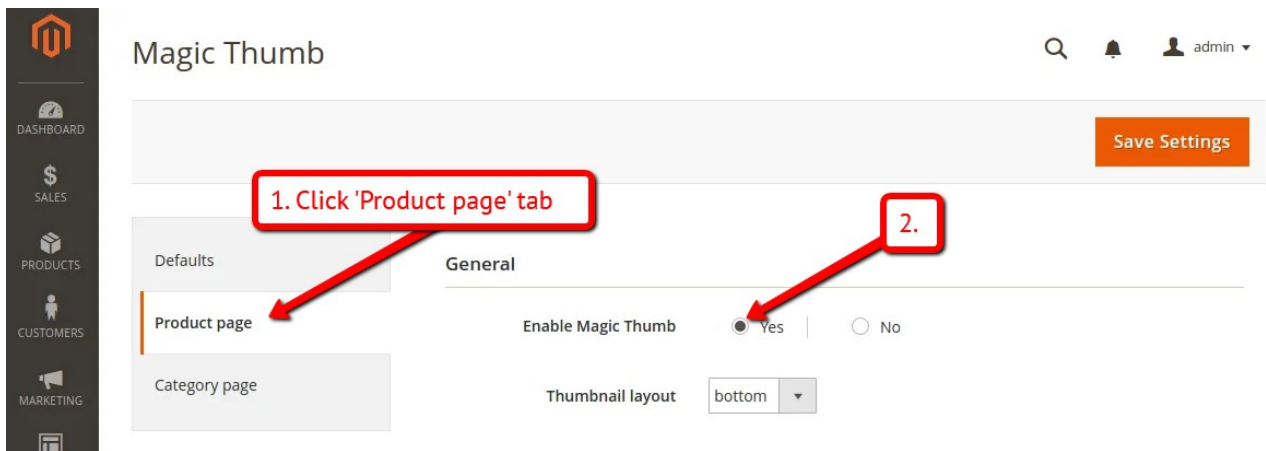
DASHBOARD

$
SALES

PRODUCTS

CUSTOMERS

MARKETING

Magic Thumb

admin

Save Settings

1. Click 'Product page' tab

2.

Defaults

Product page

Category page

General

Enable Magic Thumb

Yes

No

Thumbnail layout

bottom